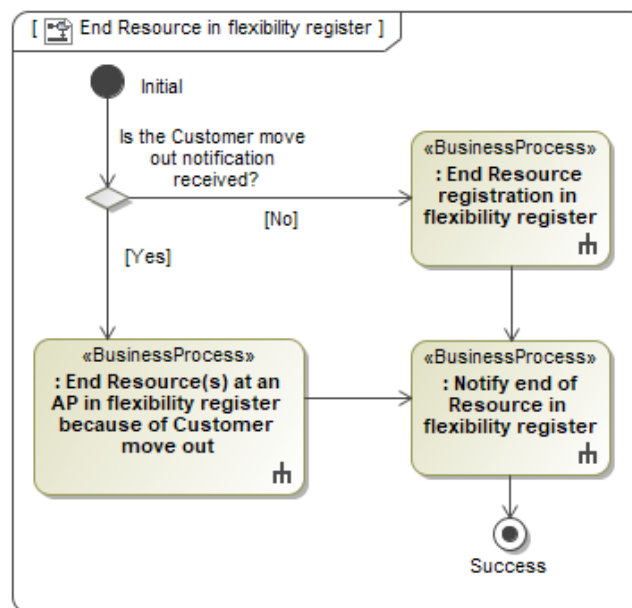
[ End Resource in flexibility register ]

Initial

Is the Customer move out notification received?

[No]

[Yes]

«BusinessProcess»
: End Resource registration in flexibility register

«BusinessProcess»
: End Resource(s) at an AP in flexibility register because of Customer move out

«BusinessProcess»
: Notify end of Resource in flexibility register

Success